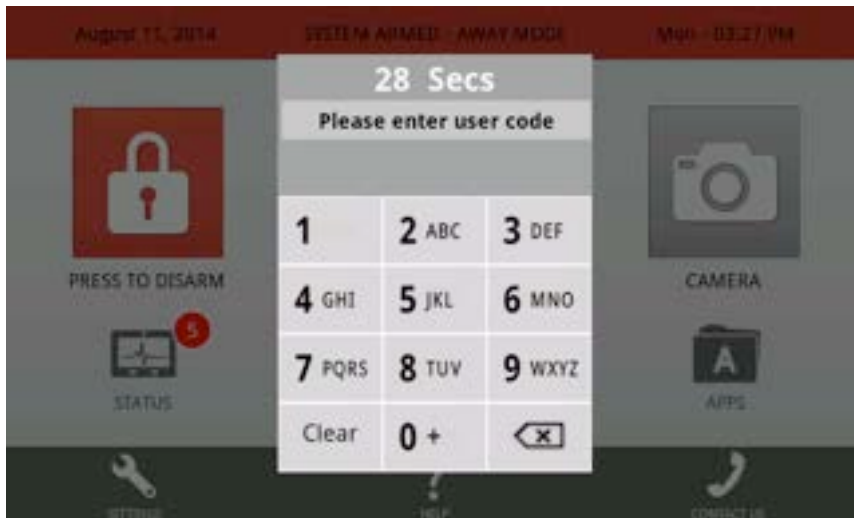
August 11, 2014 SYSTEM ARMED - AWAY MODE Mon - 03:27 PM

28 Secs

Please enter user code

PRESS TO DISARM

5

STATUS

CAMERA

APPS

| 1 | 2 ABC | 3 DEF |
|---|---|---|
| 4 GHI | 5 JKL | 6 MNO |
| 7 PQRS | 8 TUV | 9 WXYZ |
| Clear | 0 + | |

SETTINGS HELP CONTACT US